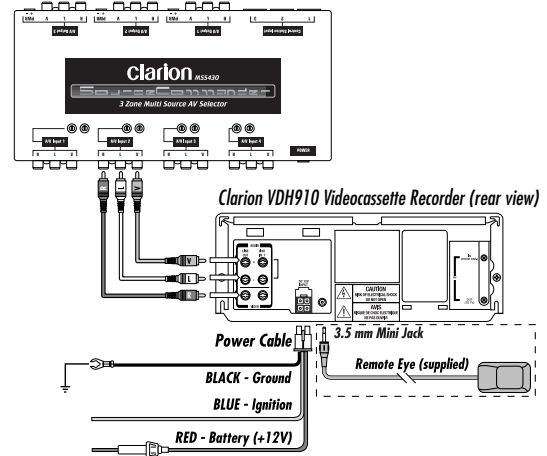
A/V Output 3
A/V Output 2
A/V Output 1
Control Station Input

clarion MS5430
SourceCommander
3 Zone Multi Source AV Selector

A/V Input 1
A/V Input 2
A/V Input 3
A/V Input 4
POWER

V L R

Clarion VDH910 Videocassette Recorder (rear view)

V
L
R

CAUTION
AVIS

Power Cable
3.5 mm Mini Jack
Remote Eye (supplied)
BLACK - Ground
BLUE - Ignition
RED - Battery (+12V)